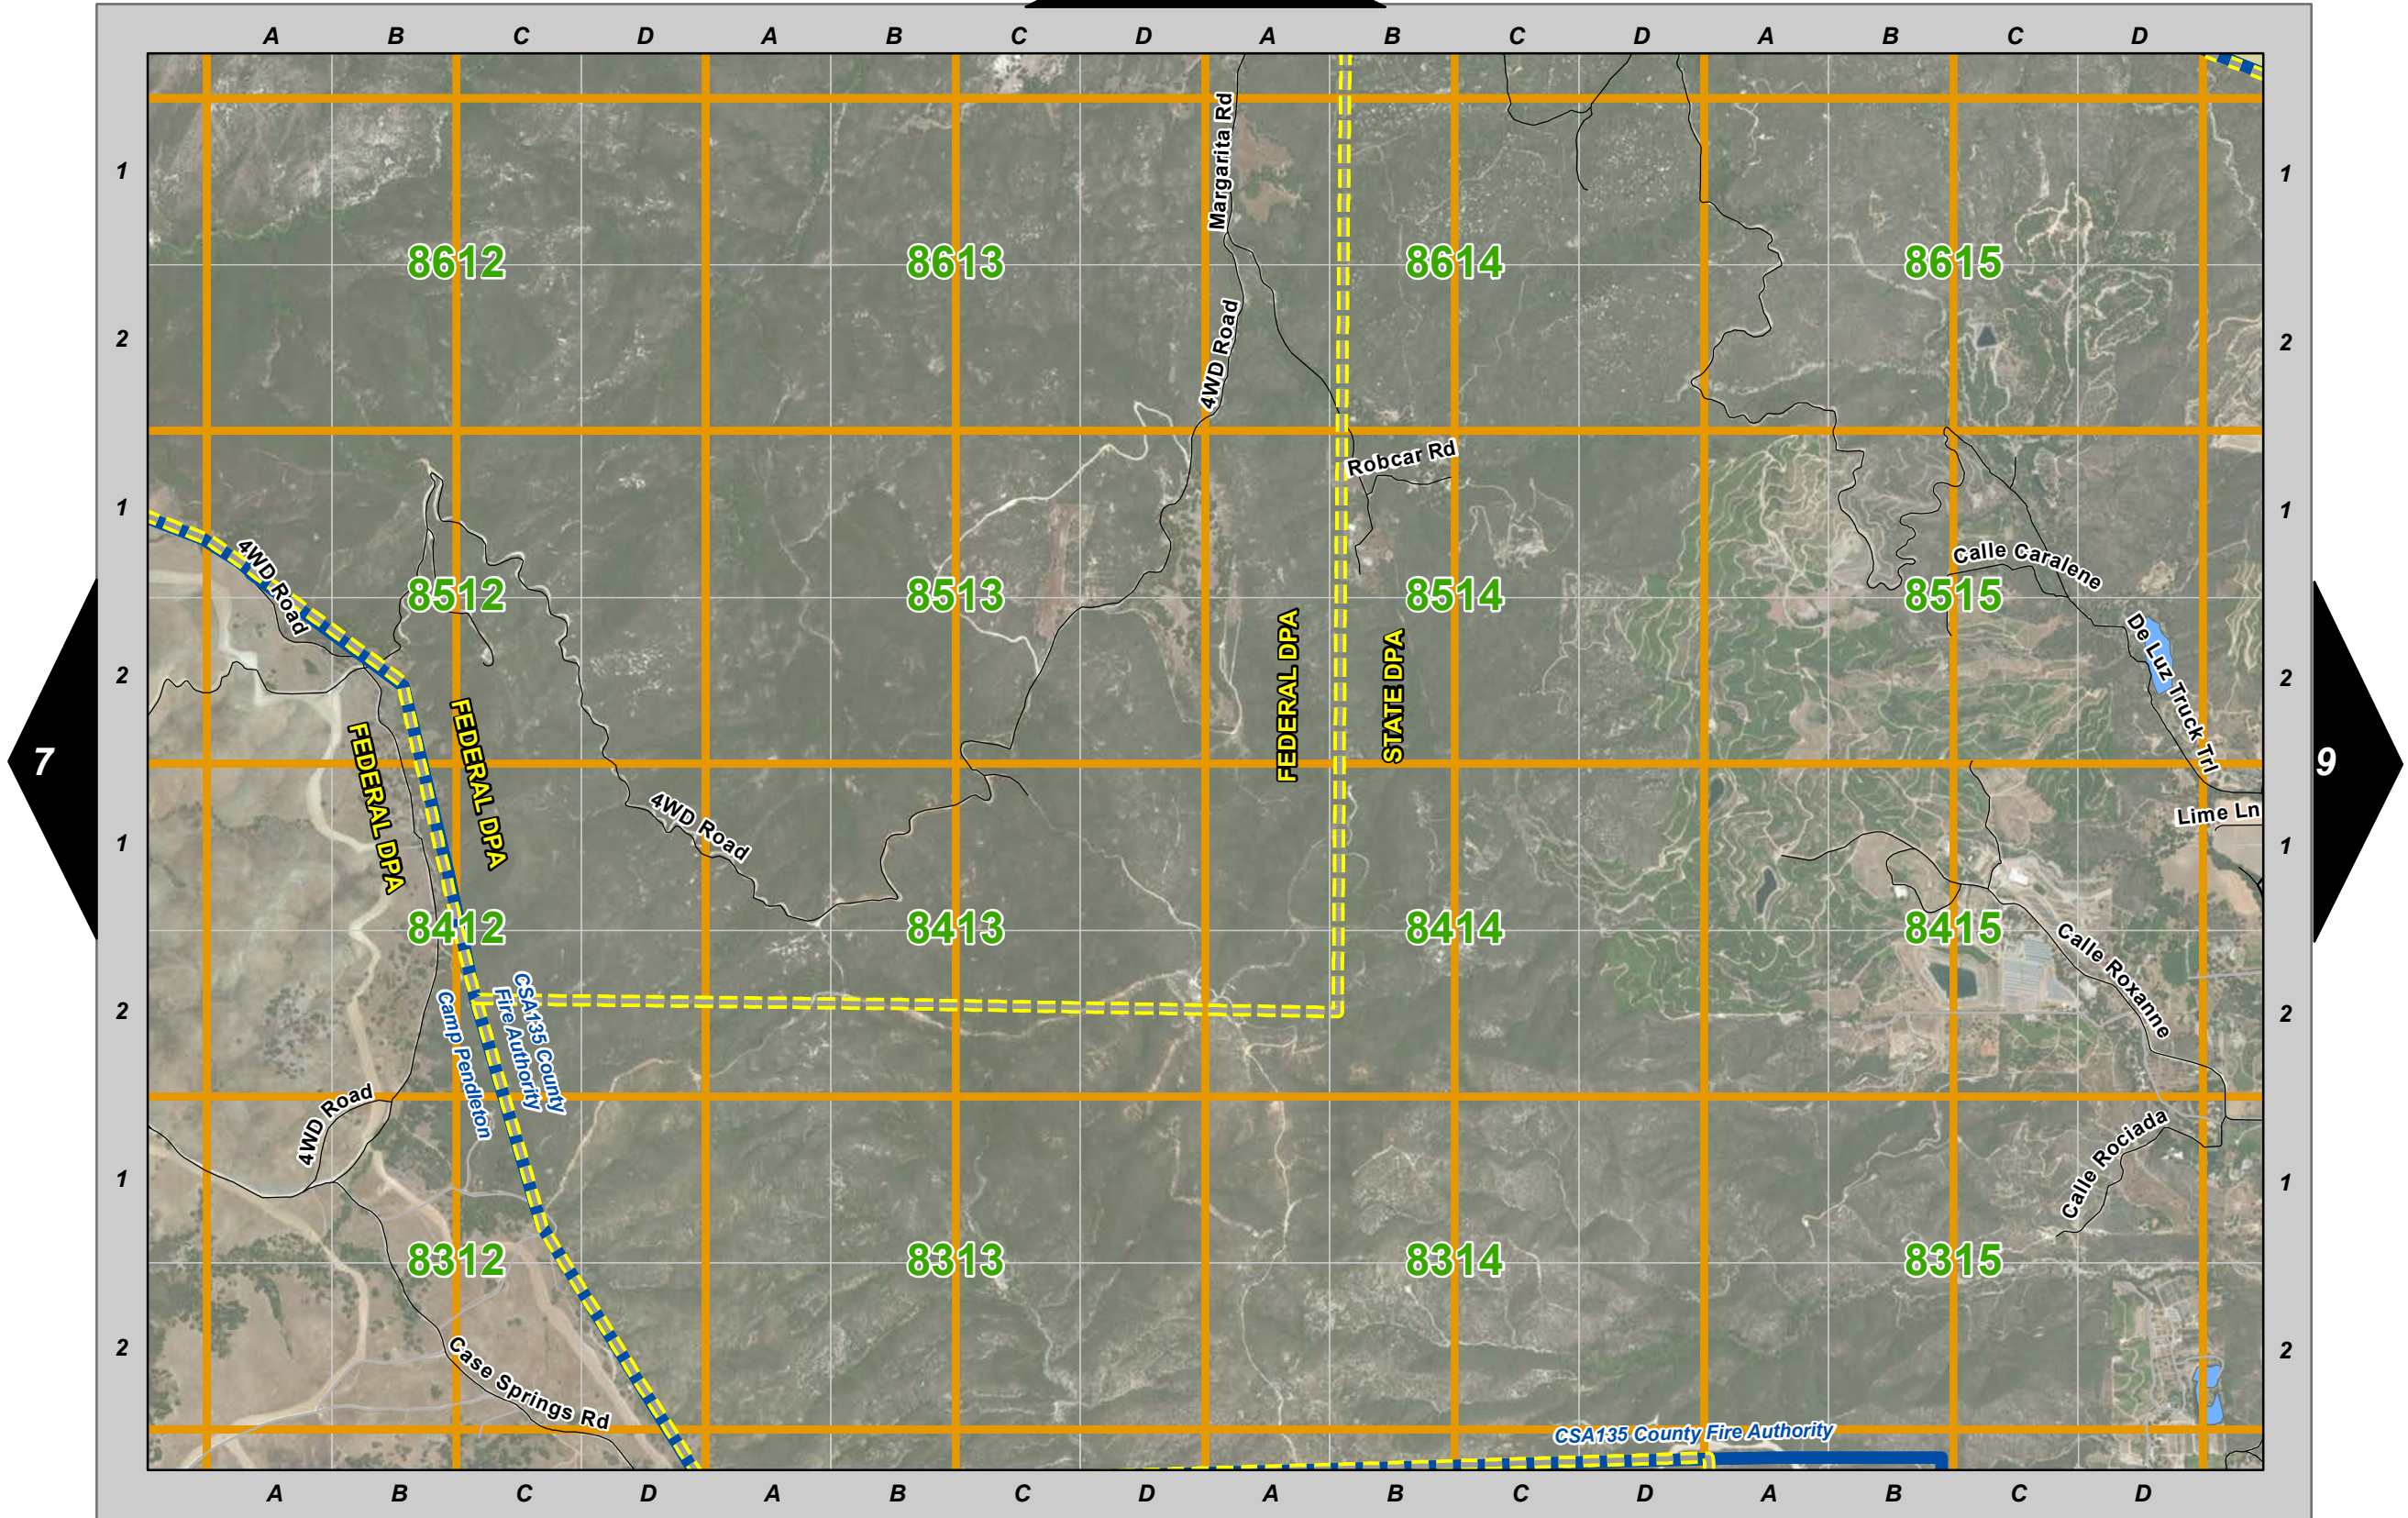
A B C D A B C D A B C D A B C D

1
2
1
2
1
2
1
2

1
2
1
2
1
2
1
2

7
9

8612
8613
8614
8615
8512
8513
8514
8515
8412
8413
8414
8415
8312
8313
8314
8315

Margarita Rd
4WD Road
Robcar Rd
Calle Caralene
De Luz Truck Trl
Lime Ln
4WD Road
FEDERAL DPA
FEDERAL DPA
4WD Road
FEDERAL DPA
STATE DPA
Calle Roxanne
CSA135 County Fire Authority
Camp Pendleton
4WD Road
Calle Rociada
Case Springs Rd
CSA135 County Fire Authority

A B C D A B C D A B C D A B C D